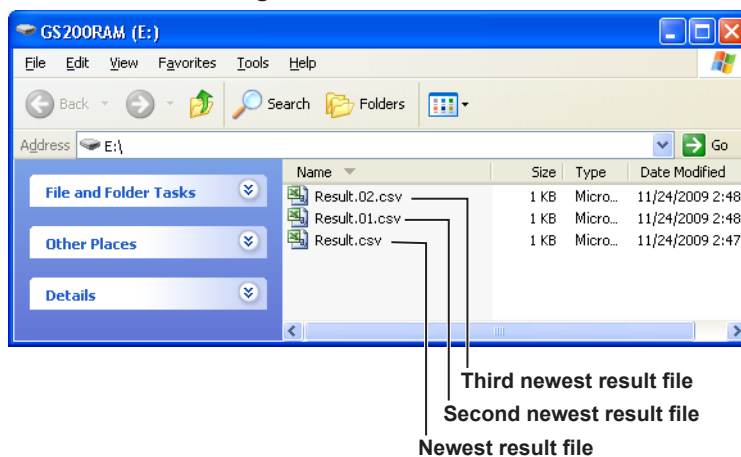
GS200RAM (E:)

File Edit View Favorites Tools Help

Back Search Folders

Address E:\ Go

File and Folder Tasks

Other Places

Details

| Name | Size | Type | Date Modified |
|---|---|---|---|
| Result.02.csv | 1 KB | Micro... | 11/24/2009 2:48 |
| Result.01.csv | 1 KB | Micro... | 11/24/2009 2:48 |
| Result.csv | 1 KB | Micro... | 11/24/2009 2:47 |

Third newest result file

Second newest result file

Newest result file